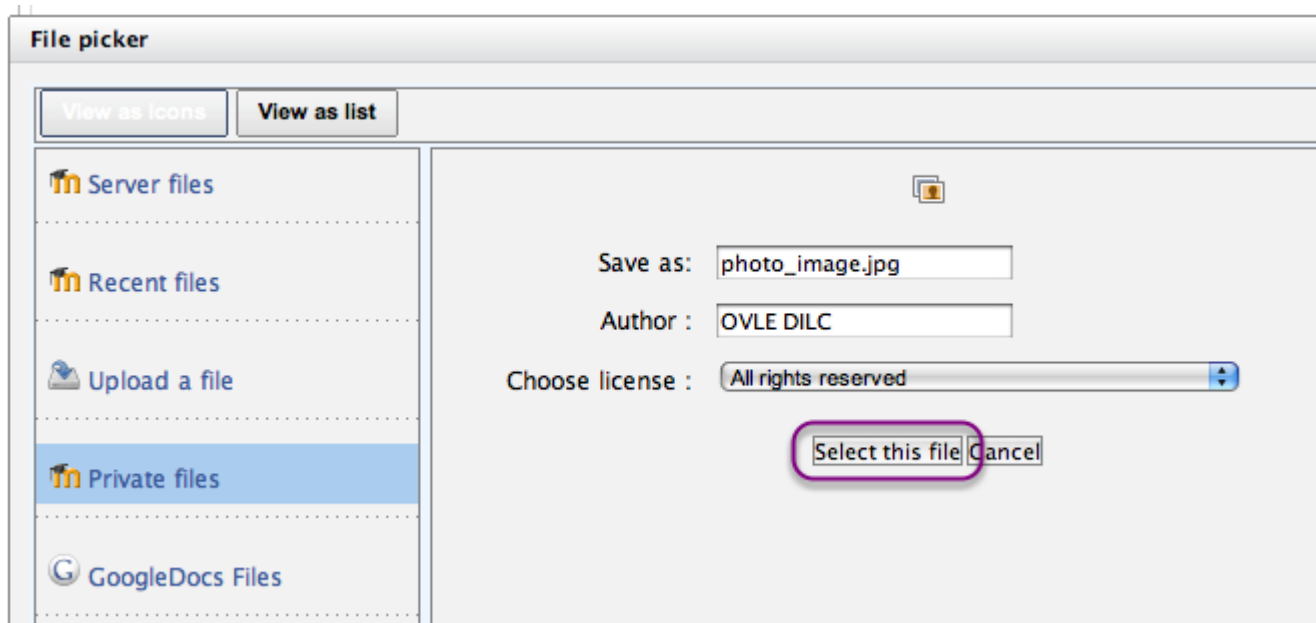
File picker

View as icons
View as list

Server files
Recent files
Upload a file
Private files
GoogleDocs Files

Save as: photo_image.jpg
Author : OVLE DILC
Choose license : All rights reserved

Select this file Cancel